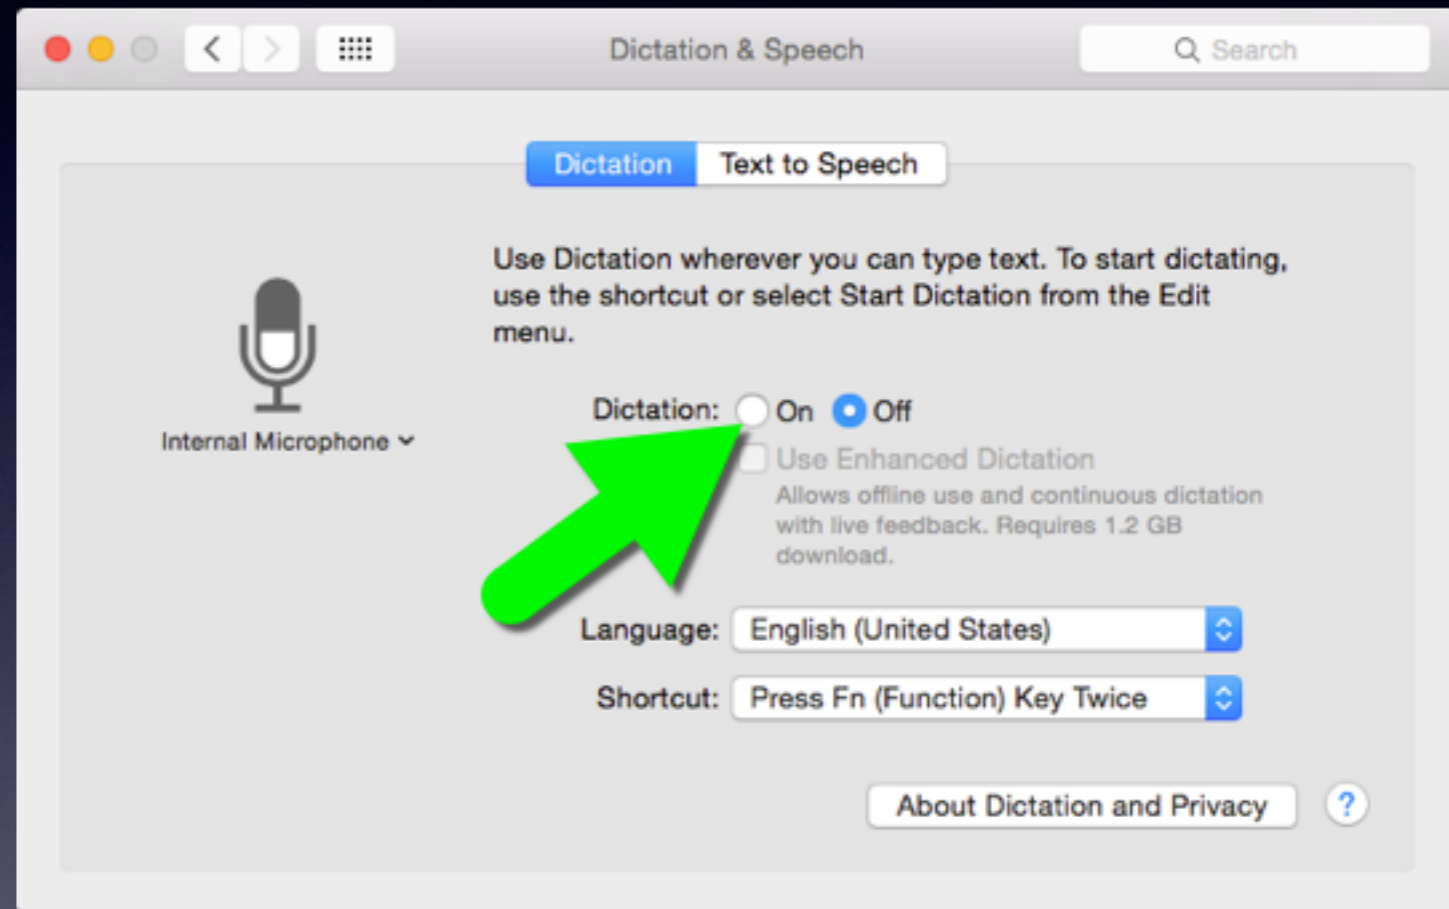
Dictation & Speech

Search

Dictation

Text to Speech

Internal Microphone

Use Dictation wherever you can type text. To start dictating, use the shortcut or select Start Dictation from the Edit menu.

Dictation: On Off

Use Enhanced Dictation

Allows offline use and continuous dictation with live feedback. Requires 1.2 GB download.

Language: English (United States)

Shortcut: Press Fn (Function) Key Twice

About Dictation and Privacy

?